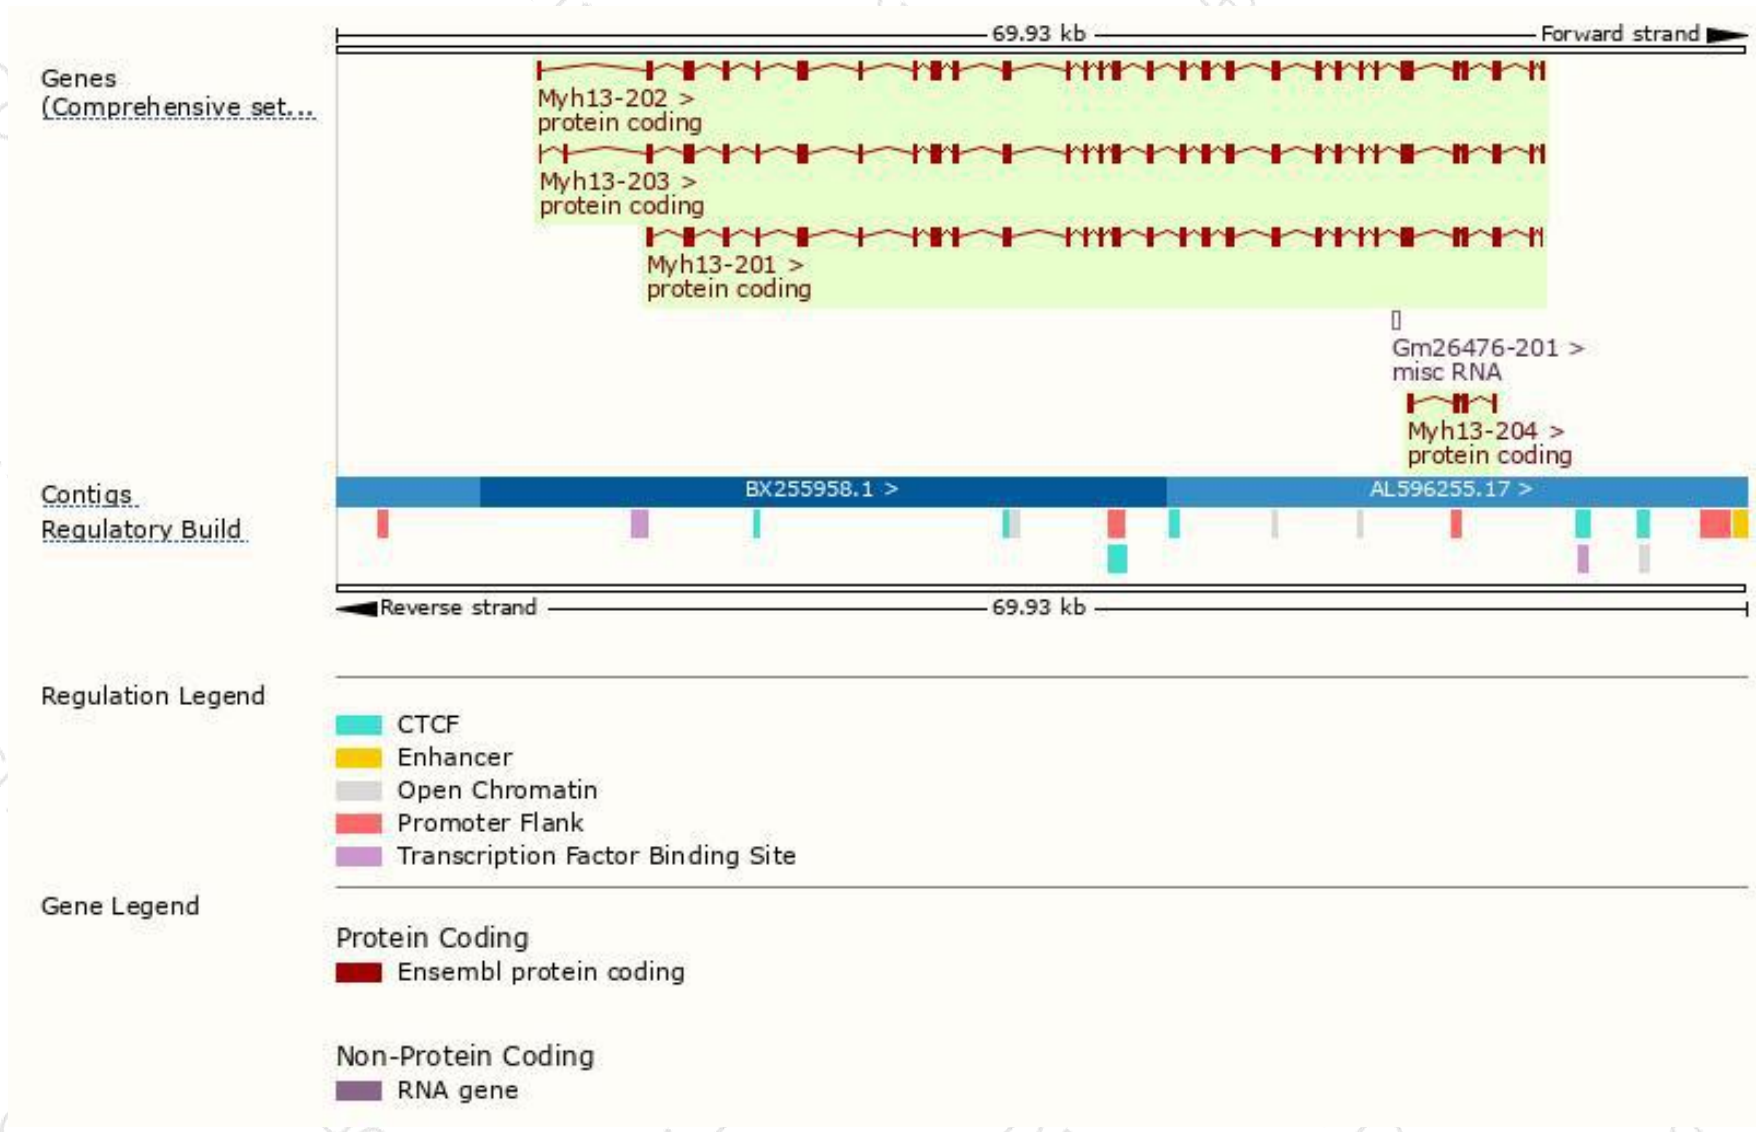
69.93 kb

Forward strand

Genes (Comprehensive set...

Myh13-202 >
protein coding

Myh13-203 >
protein coding

Myh13-201 >
protein coding

Gm26476-201 >
misc RNA

Myh13-204 >
protein coding

Contigs

BX255958.1 >

AL596255.17 >

Regulatory Build

Reverse strand

69.93 kb

Regulation Legend

CTCF
Enhancer
Open Chromatin
Promoter Flank
Transcription Factor Binding Site

Gene Legend

Protein Coding
Ensembl protein coding

Non-Protein Coding
RNA gene